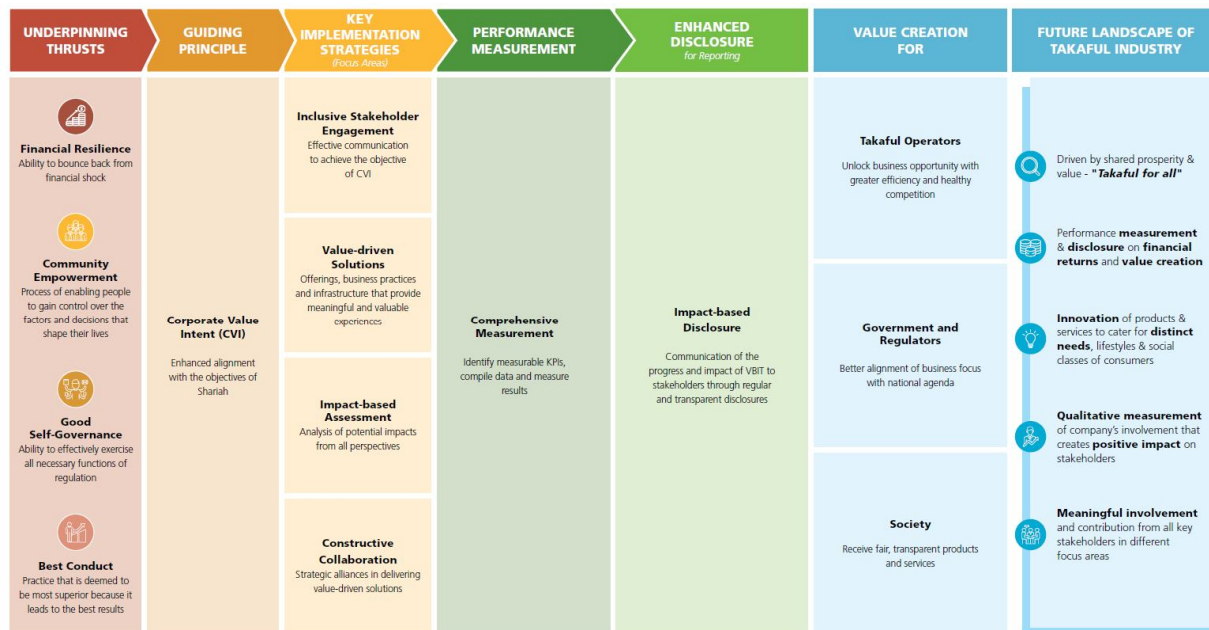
UNDERPINNING THRUSTS

GUIDING PRINCIPLE

KEY IMPLEMENTATION STRATEGIES
(Focus Areas)

PERFORMANCE MEASUREMENT

ENHANCED DISCLOSURE
for Reporting

VALUE CREATION FOR

FUTURE LANDSCAPE OF TAKAFUL INDUSTRY

Financial Resilience
Ability to bounce back from financial shock

Community Empowerment
Process of enabling people to gain control over the factors and decisions that shape their lives

Good Self-Governance
Ability to effectively exercise all necessary functions of regulation

Best Conduct
Practice that is deemed to be most superior because it leads to the best results

Corporate Value Intent (CVI)
Enhanced alignment with the objectives of Shariah

Inclusive Stakeholder Engagement
Effective communication to achieve the objective of CVI

Value-driven Solutions
Offerings, business practices and infrastructure that provide meaningful and valuable experiences

Impact-based Assessment
Analysis of potential impacts from all perspectives

Constructive Collaboration
Strategic alliances in delivering value-driven solutions

Comprehensive Measurement
Identify measurable KPIs, compile data and measure results

Impact-based Disclosure
Communication of the progress and impact of VBIT to stakeholders through regular and transparent disclosures

Takaful Operators
Unlock business opportunity with greater efficiency and healthy competition

Government and Regulators
Better alignment of business focus with national agenda

Society
Receive fair, transparent products and services

Driven by shared prosperity & value - "Takaful for all"

Performance measurement & disclosure on financial returns and value creation

Innovation of products & services to cater for distinct needs, lifestyles & social classes of consumers

Qualitative measurement of company's involvement that creates positive impact on stakeholders

Meaningful involvement and contribution from all key stakeholders in different focus areas